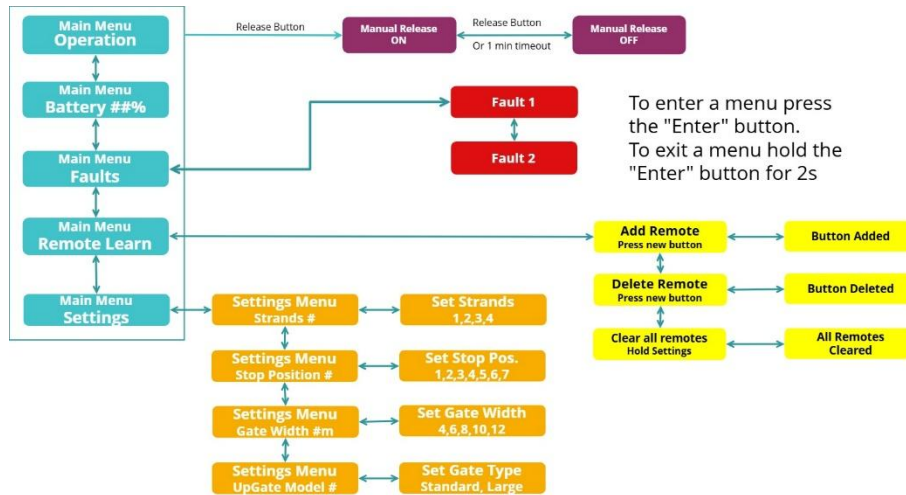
Main Menu
Operation

Release Button

Manual Release
ON

Release Button
Or 1 min timeout

Manual Release
OFF

Main Menu
Battery ##%

Fault 1

Fault 2

To enter a menu press the "Enter" button.
To exit a menu hold the "Enter" button for 2s

Main Menu
Faults

Main Menu
Remote Learn

Add Remote
Press new button

Button Added

Delete Remote
Press new button

Button Deleted

Clear all remotes
Hold Settings

All Remotes
Cleared

Main Menu
Settings

Settings Menu
Strands #

Set Strands
1,2,3,4

Settings Menu
Stop Position #

Set Stop Pos.
1,2,3,4,5,6,7

Settings Menu
Gate Width #m

Set Gate Width
4,6,8,10,12

Settings Menu
UpGate Model #

Set Gate Type
Standard, Large